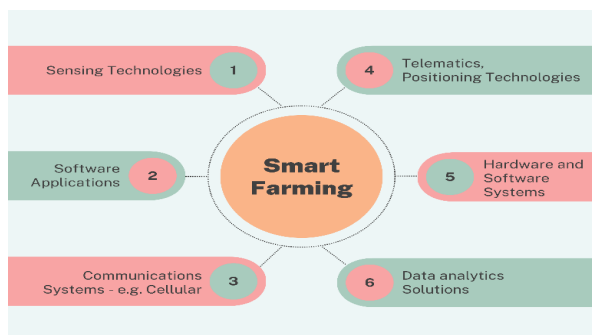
Smart Farming

Sensing Technologies 1

Software Applications 2

Communications Systems - e.g. Cellular 3

4 Telematics, Positioning Technologies

5 Hardware and Software Systems

6 Data analytics Solutions